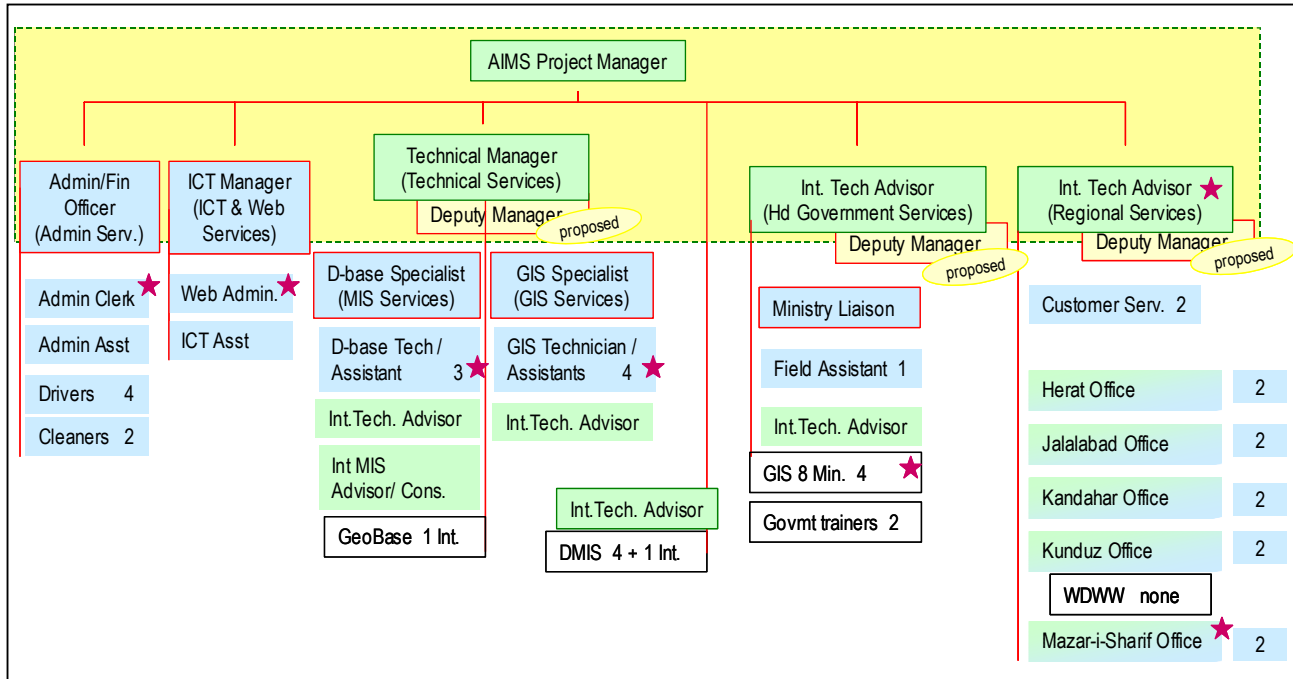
AIMS Project Manager

Admin/Fin Officer (Admin Serv.)

Admin Clerk

Admin Asst

Drivers 4

Cleaners 2

ICT Manager (ICT & Web Services)

Web Admin.

ICT Asst

Technical Manager (Technical Services)

Deputy Manager

proposed

D-base Specialist (MIS Services)

D-base Tech / Assistant 3

Int.Tech. Advisor

Int MIS Advisor/ Cons.

GeoBase 1 Int.

GIS Specialist (GIS Services)

GIS Technician / Assistants 4

Int.Tech. Advisor

Int.Tech. Advisor

DMIS 4 + 1 Int.

Int. Tech Advisor (Hd Government Services)

Deputy Manager

proposed

Ministry Liaison

Field Assistant 1

Int.Tech. Advisor

GIS 8 Min. 4

Govmt trainers 2

Int. Tech Advisor (Regional Services)

Deputy Manager

proposed

Customer Serv. 2

Herat Office 2

Jalalabad Office 2

Kandahar Office 2

Kunduz Office 2

WDWW none

Mazar-i-Sharif Office 2